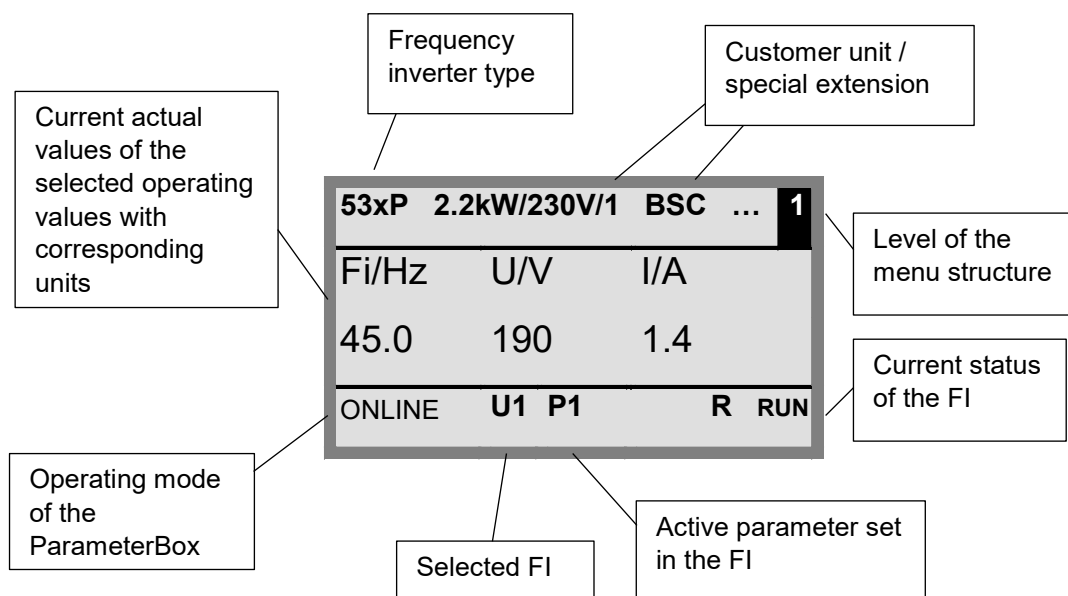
Frequency inverter type

Customer unit / special extension

Current actual values of the selected operating values with corresponding units

53xP 2.2kW/230V/1 BSC … 1

Level of the menu structure

Fi/Hz U/V I/A

45.0 190 1.4

Current status of the FI

ONLINE U1 P1 R RUN

Operating mode of the ParameterBox

Active parameter set in the FI

Selected FI